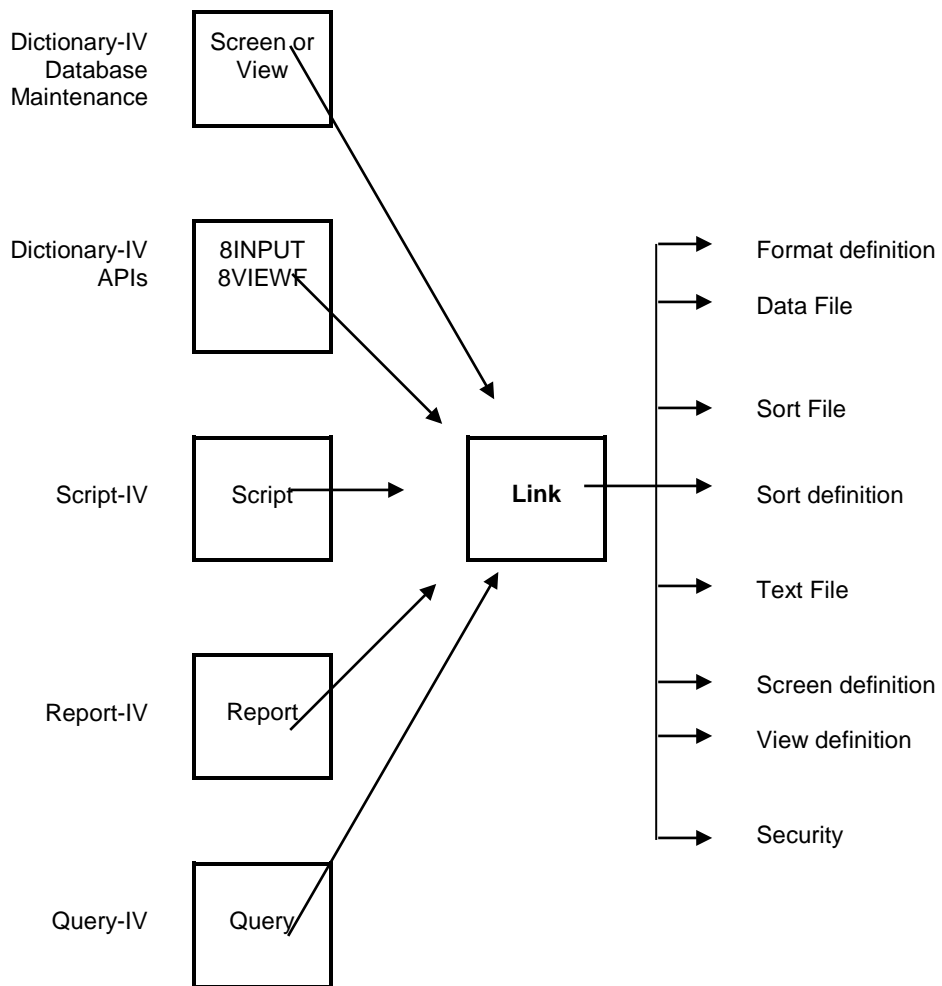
Dictionary-IV Database Maintenance

Screen or View

Dictionary-IV APIs

8INPUT
8VIEWF

Script-IV

Script

Link

Report-IV

Report

Query-IV

Query

Format definition

Data File

Sort File

Sort definition

Text File

Screen definition

View definition

Security